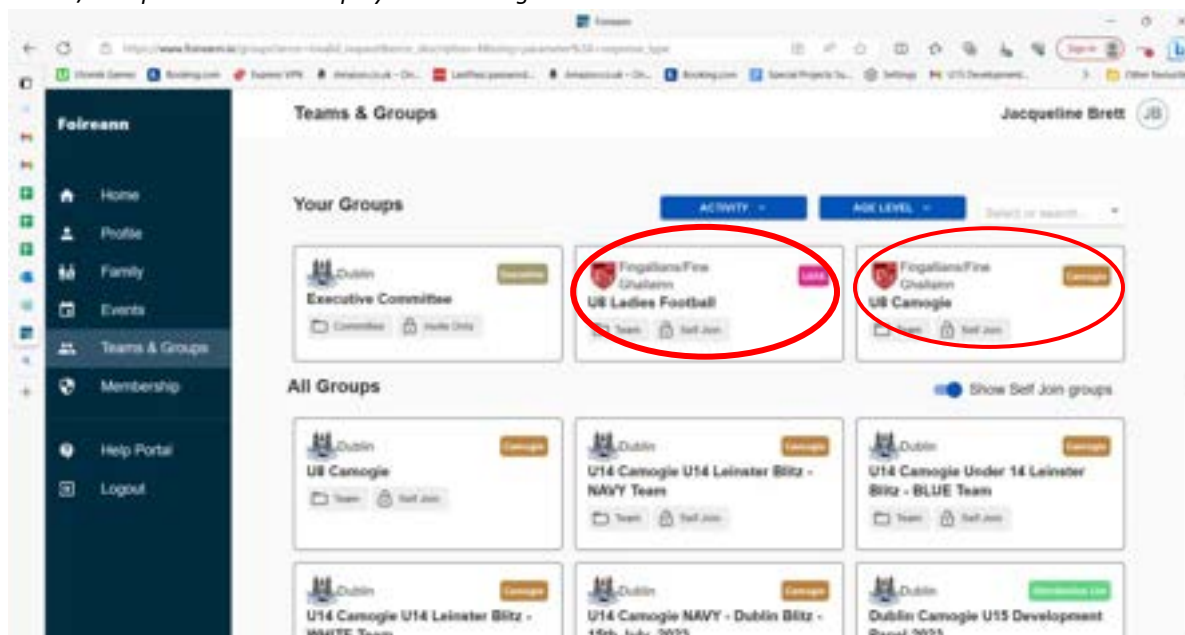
Foireann

Home
Profile
Family
Events
Teams & Groups
Membership
Help Portal
Logout

Teams & Groups

Jacqueline Brett JB

Your Groups

ACTIVITY
AGE LEVEL
Select or search...

Dublin
Executive
Executive Committee
Committee
Invite Only

Fingallians/Fine Ghallaun
LGFA
U8 Ladies Football
Team
Self Join

Fingallians/Fine Ghallaun
Camogie
U8 Camogie
Team
Self Join

All Groups

Show Self Join groups

Dublin
Camogie
U8 Camogie
Team
Self Join

Dublin
Camogie
U14 Camogie U14 Leinster Blitz - NAVY Team
Team
Self Join

Dublin
Camogie
U14 Camogie Under 14 Leinster Blitz - BLUE Team
Team
Self Join

Dublin
Camogie
U14 Camogie U14 Leinster Blitz - WHITE Team

Dublin
Camogie
U14 Camogie NAVY - Dublin Blitz - 15th July 2023

Dublin
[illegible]
Dublin Camogie U15 Development Panel 2023